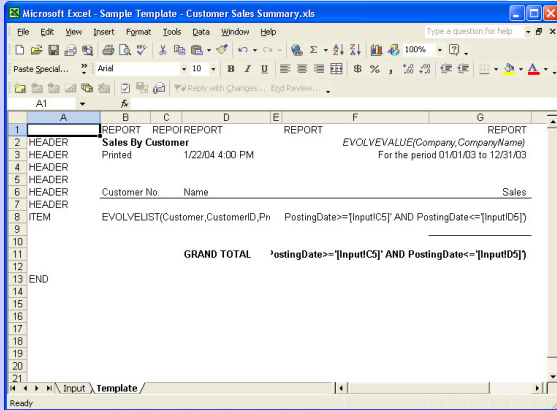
Microsoft Excel - Sample Template - Customer Sales Summary.xls

File Edit View Insert Format Tools Data Window Help

Type a question for help

100%

Paste Special... Arial 10 B I U $ % , .00 .00

Reply with Changes... End Review...

A1 fx

| | A | B | C | D | E | F | G |
|---|---|---|---|---|---|---|---|
| 1 | | REPORT | REPOI | REPORT | | REPORT | REPORT |
| 2 | HEADER | Sales By Customer | | | | EVOLVEVALUE(Company,CompanyName) | |
| 3 | HEADER | Printed | | 1/22/04 4:00 PM | | For the period 01/01/03 to 12/31/03 | |
| 4 | HEADER | | | | | | |
| 5 | HEADER | | | | | | |
| 6 | HEADER | Customer No. | | Name | | | Sales |
| 7 | HEADER | | | | | | |
| 8 | ITEM | EVOLVELIST(Customer,CustomerID,Pr | | | | PostingDate>='[Input!C5]' AND PostingDate<='[Input!D5]') | |
| 9 | | | | | | | |
| 10 | | | | | | | |
| 11 | | | | GRAND TOTAL | | PostingDate>='[Input!C5]' AND PostingDate<='[Input!D5]') | |
| 12 | | | | | | | |
| 13 | END | | | | | | |
| 14 | | | | | | | |
| 15 | | | | | | | |
| 16 | | | | | | | |
| 17 | | | | | | | |
| 18 | | | | | | | |
| 19 | | | | | | | |
| 20 | | | | | | | |
| 21 | | | | | | | |

Input Template

Ready